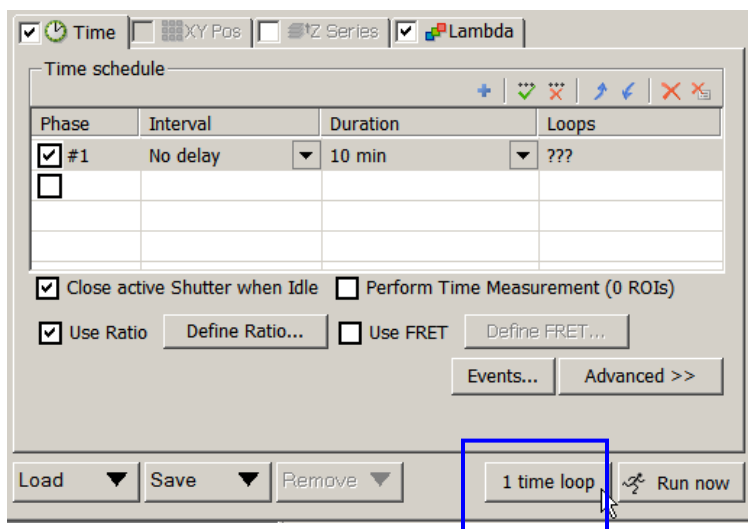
Time | XY Pos | Z Series | Lambda

Time schedule

| Phase | Interval | Duration | Loops |
|---|---|---|---|
| #1 | No delay | 10 min | ??? |
| | | | |
| | | | |
| | | | |

Close active Shutter when Idle
Perform Time Measurement (0 ROIs)
Use Ratio
Define Ratio...
Use FRET
Define FRET...
Events...
Advanced >>

Load
Save
Remove
1 time loop
Run now